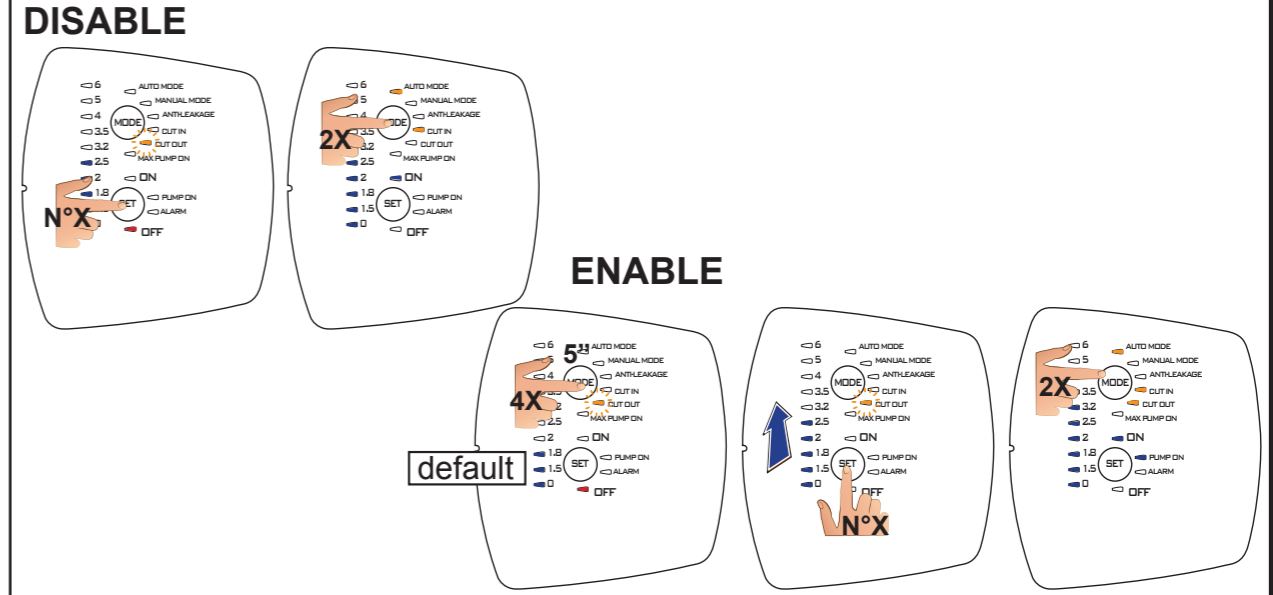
DISABLE

6
5
4
3.5
3.2
2.5
2
1.8
MODE
AUTO MODE
MANUAL MODE
ANTI-LEAKAGE
CUT IN
CUT OUT
MAX PUMP ON
ON
SET
PUMP ON
ALARM
OFF
N°X

6
5
4
3.5
3.2
2.5
2
1.8
1.5
0
MODE
AUTO MODE
MANUAL MODE
ANTI-LEAKAGE
CUT IN
CUT OUT
MAX PUMP ON
ON
SET
PUMP ON
ALARM
OFF
2X

ENABLE

6
5
4
2.5
2
1.8
1.5
0
MODE
5"
AUTO MODE
MANUAL MODE
ANTI-LEAKAGE
CUT IN
CUT OUT
MAX PUMP ON
ON
SET
PUMP ON
ALARM
OFF
4X
default

6
5
4
3.5
3.2
2.5
2
1.8
1.5
0
MODE
AUTO MODE
MANUAL MODE
ANTI-LEAKAGE
CUT IN
CUT OUT
MAX PUMP ON
ON
SET
PUMP ON
ALARM
OFF
N°X

6
5
3.5
3.2
2.5
2
1.8
1.5
0
MODE
AUTO MODE
MANUAL MODE
ANTI-LEAKAGE
CUT IN
CUT OUT
MAX PUMP ON
ON
SET
PUMP ON
ALARM
OFF
2X